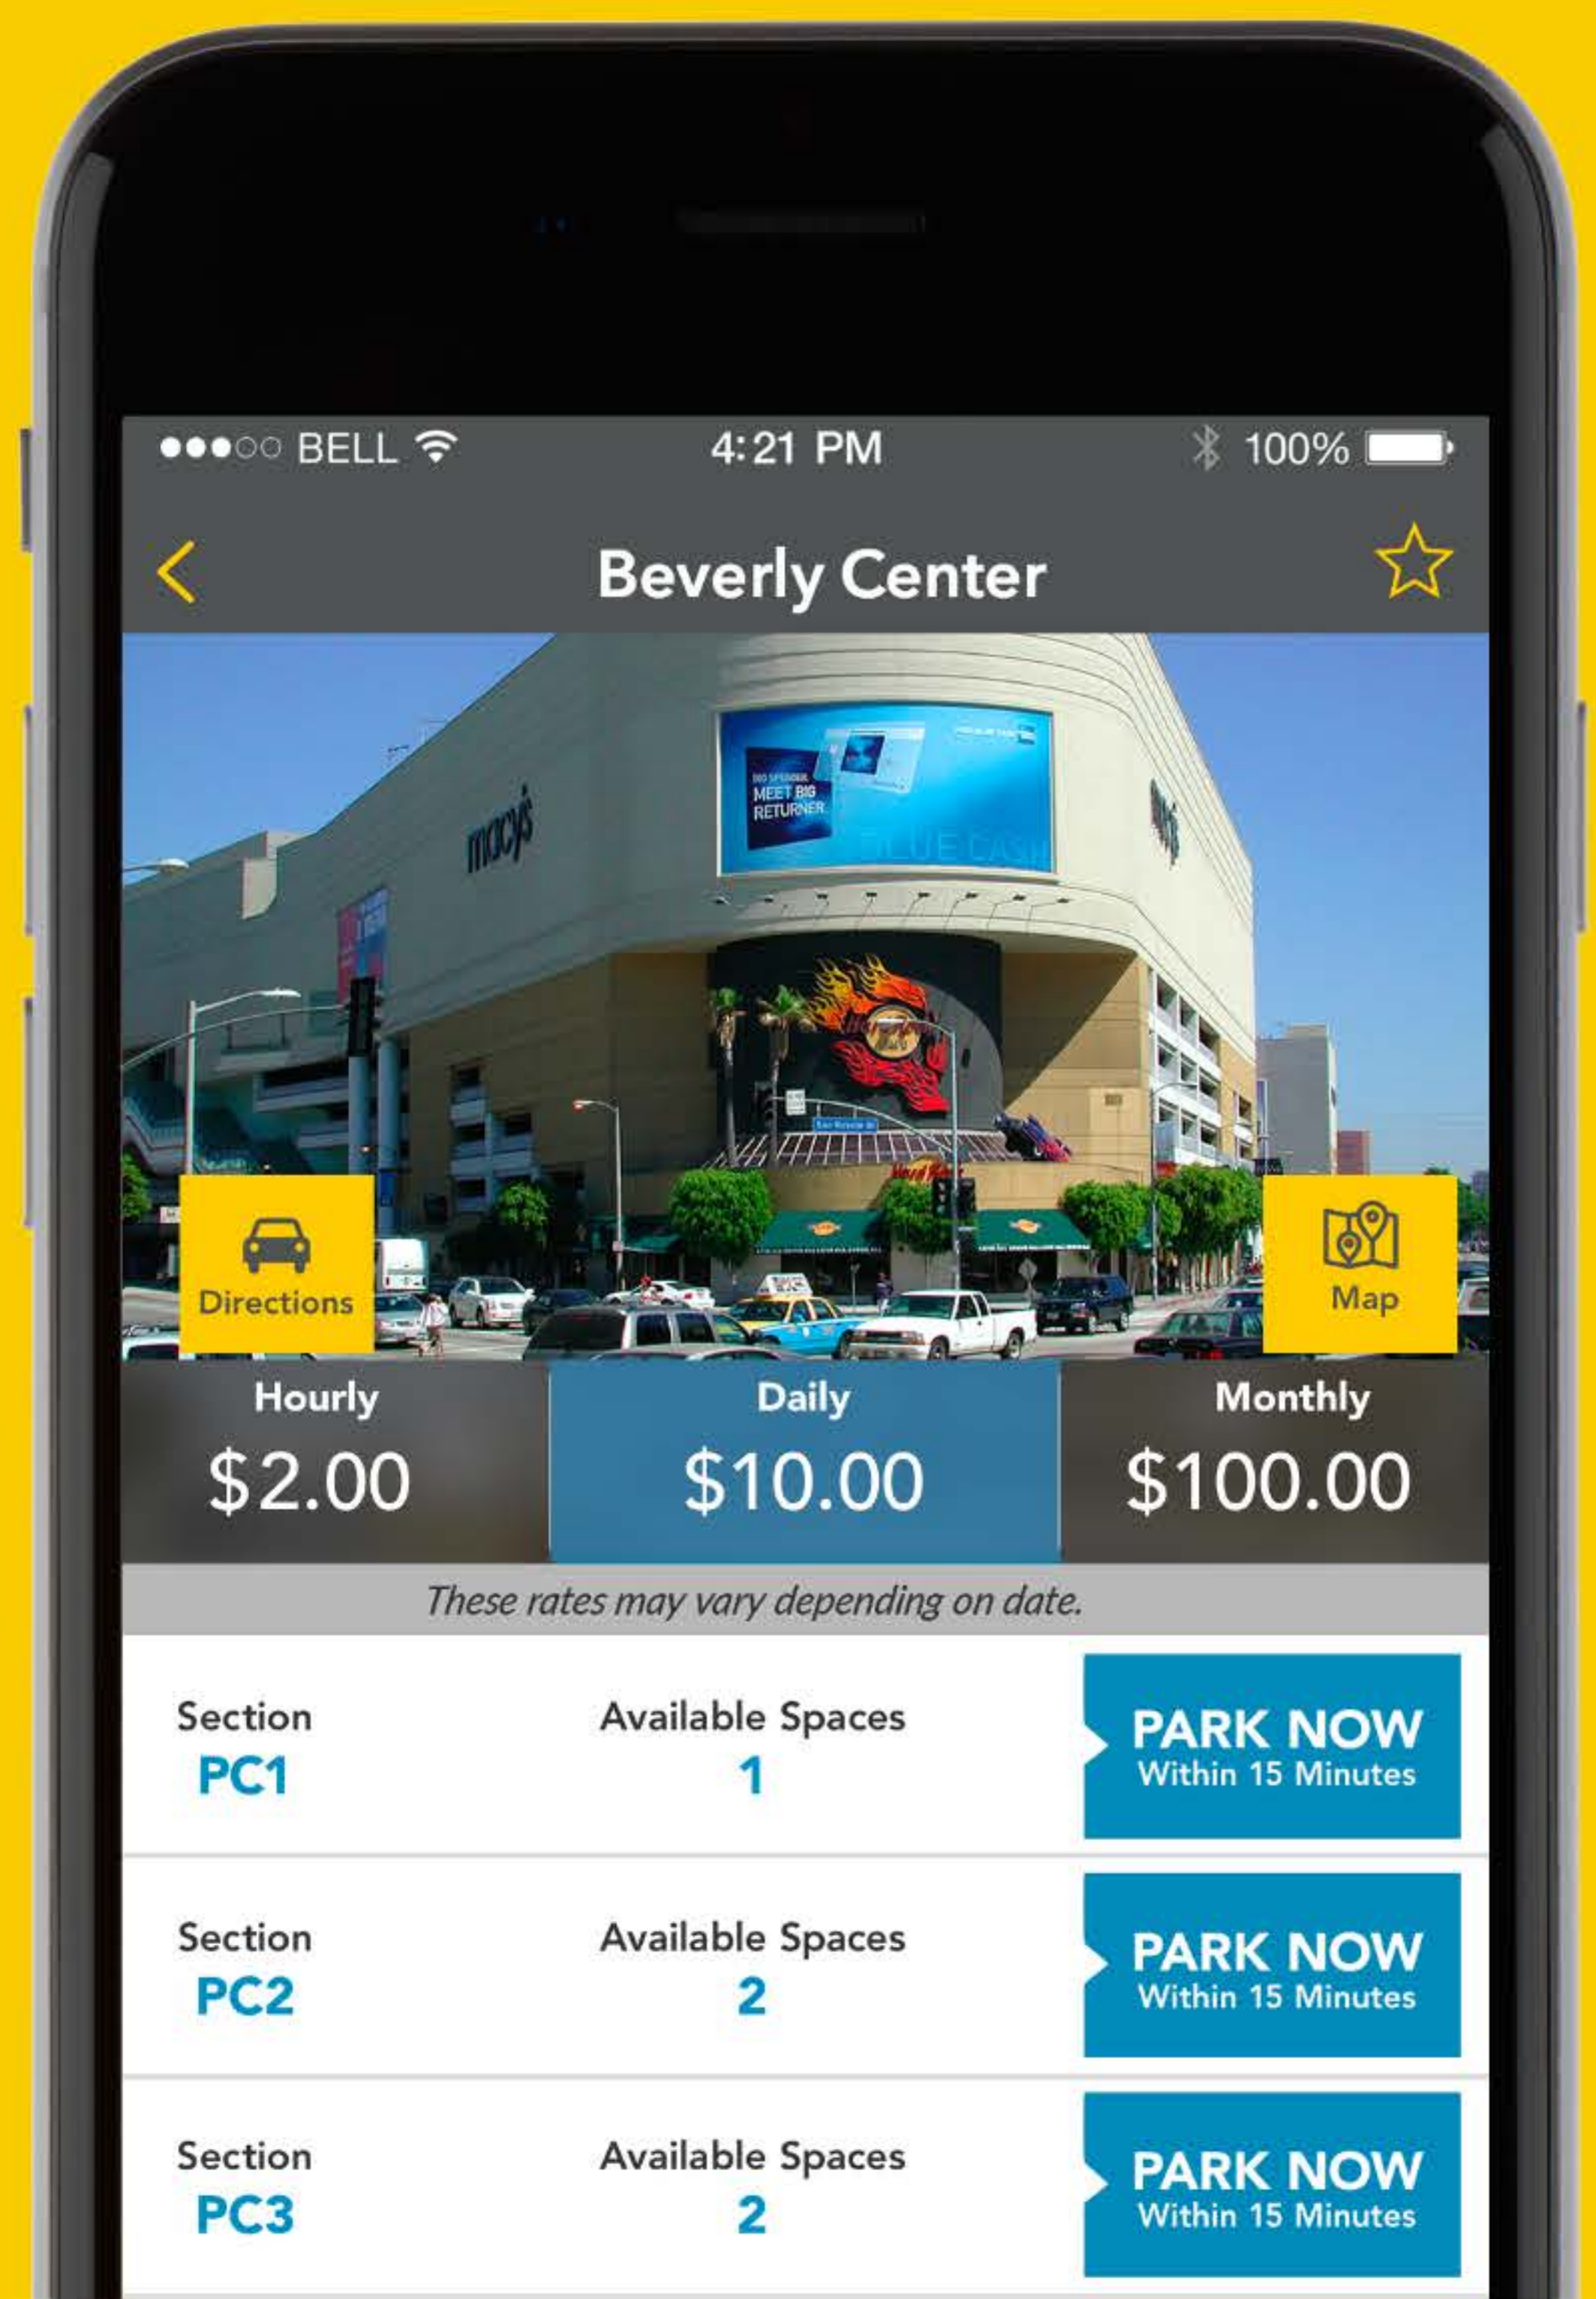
●●●○○ BELL 4:21 PM 100%

Beverly Center

macy's

MEET BIG RETURNER

macy's

Directions

Map

Hourly
$2.00

Daily
$10.00

Monthly
$100.00

These rates may vary depending on date.

Section
PC1

Available Spaces
1

PARK NOW
Within 15 Minutes

Section
PC2

Available Spaces
2

PARK NOW
Within 15 Minutes

Section
PC3

Available Spaces
2

PARK NOW
Within 15 Minutes